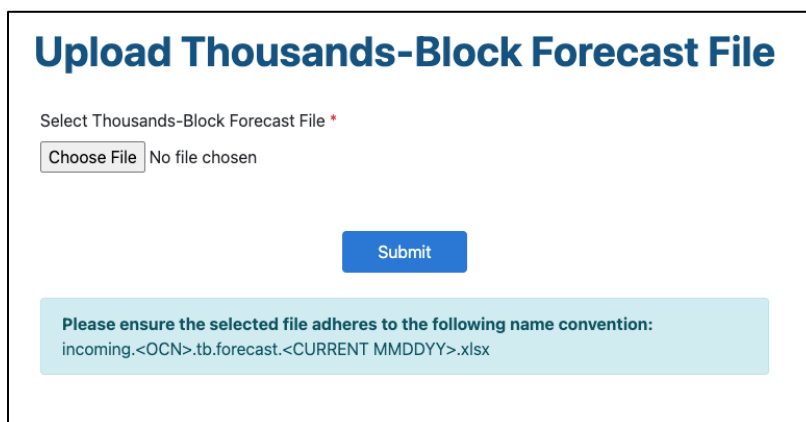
Upload Thousands-Block Forecast File

Select Thousands-Block Forecast File *

Choose File No file chosen

Submit

Please ensure the selected file adheres to the following name convention:
incoming.<OCN>.tb.forecast.<CURRENT MMDDYY>.xlsx